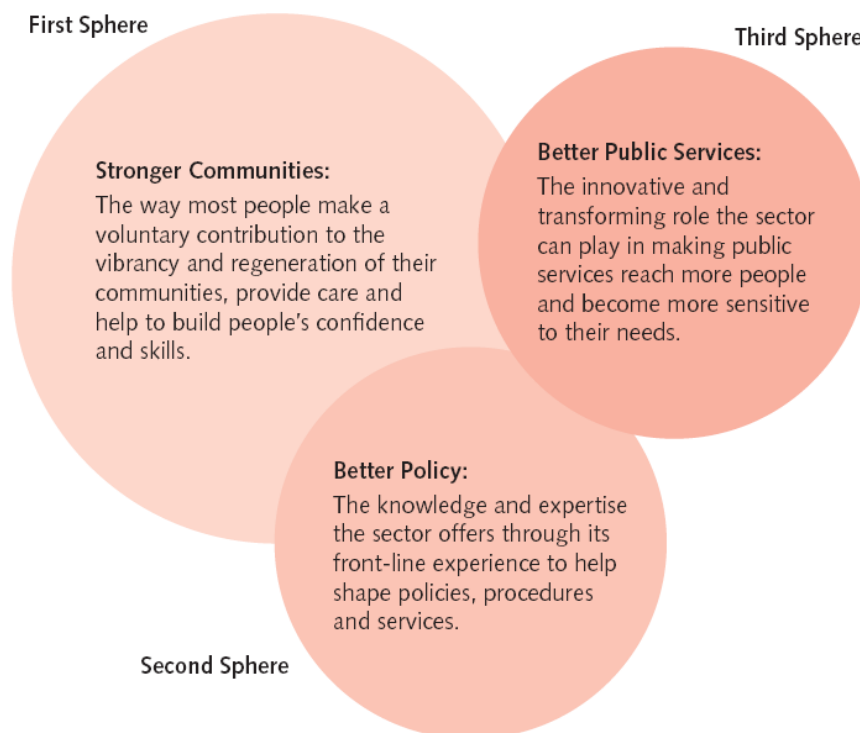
First Sphere

Third Sphere

Stronger Communities:
The way most people make a voluntary contribution to the vibrancy and regeneration of their communities, provide care and help to build people's confidence and skills.

Better Public Services:
The innovative and transforming role the sector can play in making public services reach more people and become more sensitive to their needs.

Better Policy:
The knowledge and expertise the sector offers through its front-line experience to help shape policies, procedures and services.

Second Sphere